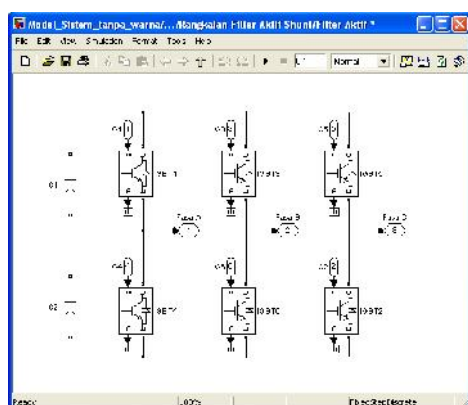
Model_Sistem_tanpa_warna/.../Rangkaian Filter Aktif Shunt/Filter Aktif *

File Edit View Simulation Format Tools Help

Normal

IGBT1

IGBT3

IGBT5

C1

Fasa A

Fasa B

Fasa C

C2

IGBT4

IGBT6

IGBT2

Ready

100%

FixedStepDiscrete